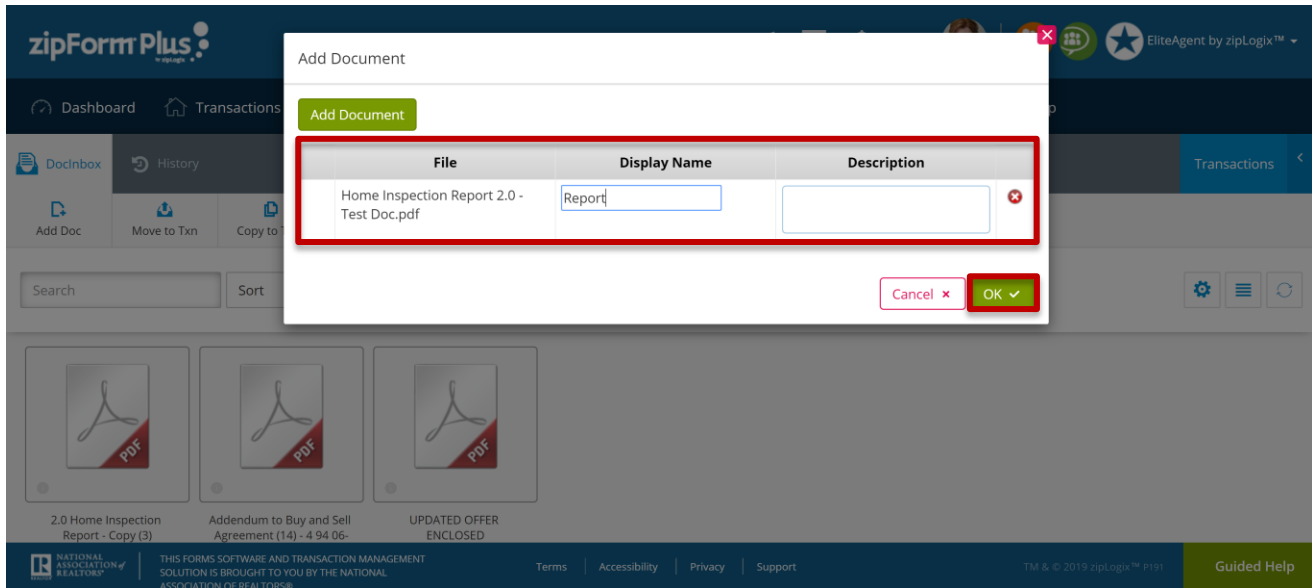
zipForm Plus
by zipLogix

EliteAgent by zipLogix™

Dashboard
Transactions

DocInbox
History

Add Doc
Move to Txn
Copy to T

Search
Sort

Transactions

Add Document

Add Document

| | File | Display Name | Description | |
|---|---|---|---|---|
| | Home Inspection Report 2.0 - Test Doc.pdf | Report | | |

Cancel ×
OK ✓

PDF
PDF
PDF

2.0 Home Inspection Report - Copy (3)
Addendum to Buy and Sell Agreement (14) - 4 94 06-
UPDATED OFFER ENCLOSED

NATIONAL ASSOCIATION of REALTORS®
THIS FORMS SOFTWARE AND TRANSACTION MANAGEMENT SOLUTION IS BROUGHT TO YOU BY THE NATIONAL ASSOCIATION OF REALTORS®

Terms
Accessibility
Privacy
Support

TM & © 2019 zipLogix™ P191

Guided Help